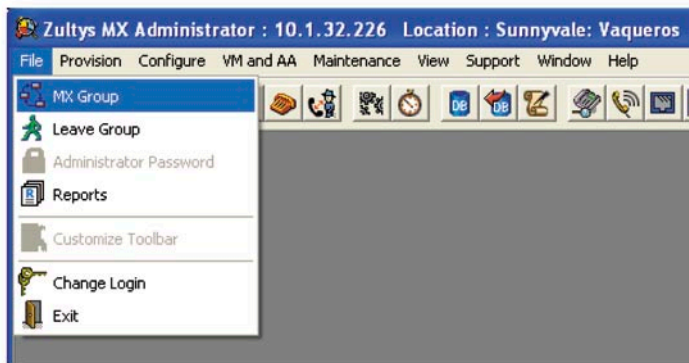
Zultys MX Administrator : 10.1.32.226 Location : Sunnyvale: Vaqueros

File Provision Configure VM and AA Maintenance View Support Window Help

MX Group
Leave Group
Administrator Password
Reports
Customize Toolbar
Change Login
Exit